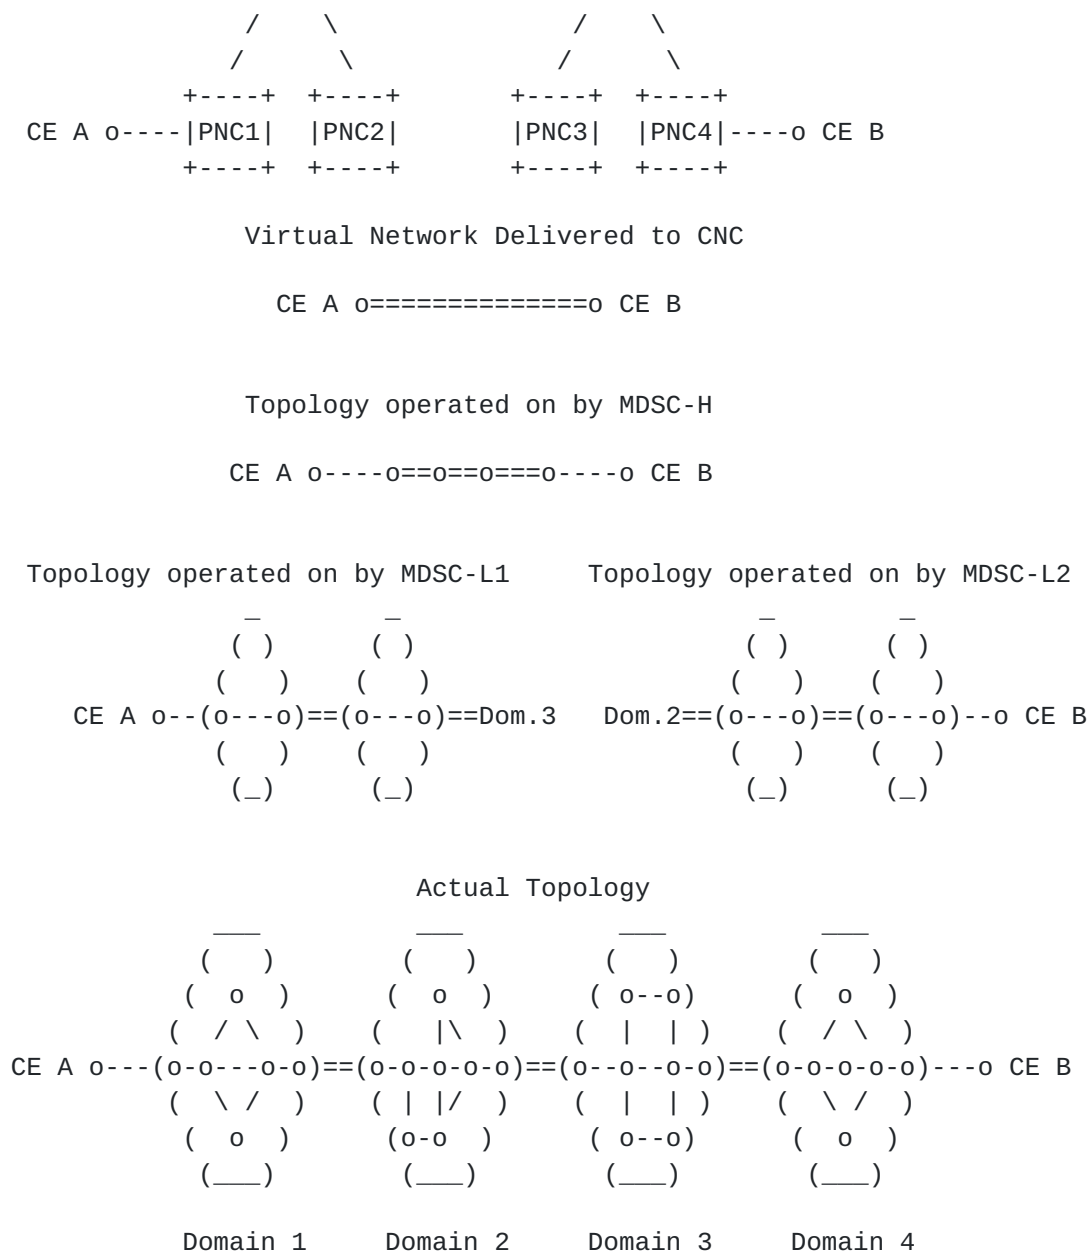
/     \                  /     \
             /       \                /       \
          +----+  +----+          +----+  +----+
 CE A o----|PNC1|  |PNC2|          |PNC3|  |PNC4|----o CE B
          +----+  +----+          +----+  +----+

              Virtual Network Delivered to CNC

                CE A o==============o CE B


              Topology operated on by MDSC-H

             CE A o----o==o==o===o----o CE B


 Topology operated on by MDSC-L1     Topology operated on by MDSC-L2
              _        _                       _        _
             ( )      ( )                     ( )      ( )
            (   )    (   )                   (   )    (   )
    CE A o--(o---o)==(o---o)==Dom.3   Dom.2==(o---o)==(o---o)--o CE B
            (   )    (   )                   (   )    (   )
             (_)      (_)                     (_)      (_)


                          Actual Topology
             ___          ___          ___          ___
            (   )        (   )        (   )        (   )
           (  o  )      (  o  )      ( o--o)      (  o  )
          (  / \  )    (    |\  )    (  |  | )    (  / \  )
CE A o---(o-o---o-o)==(o-o-o-o-o)==(o--o--o-o)==(o-o-o-o-o)---o CE B
          (  \ /  )    ( | |/  )    (  |  | )    (  \ /  )
           (  o  )      (o-o  )      ( o--o)      (  o  )
            (___)        (___)        (___)        (___)

           Domain 1     Domain 2     Domain 3     Domain 4